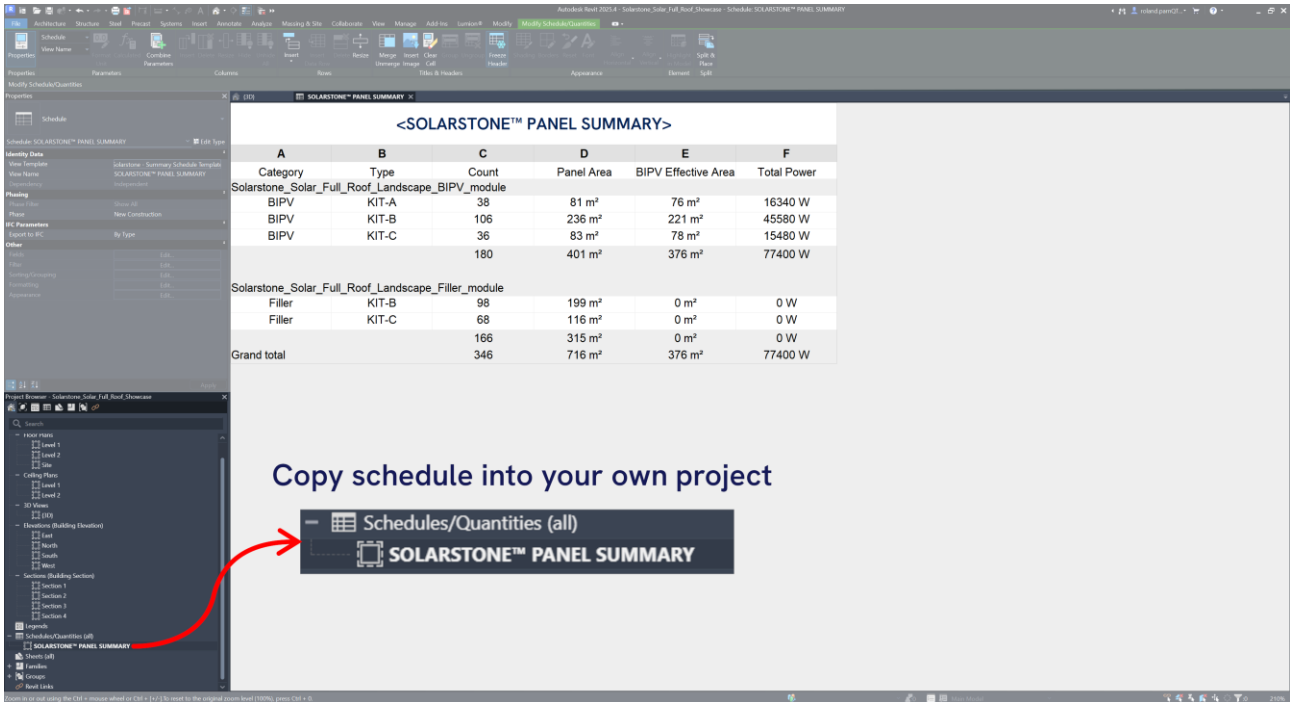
Autodesk Revit 2025.4 - Solarstone_Solar_Full_Roof_Showcase - Schedule: SOLARSTONE™ PANEL SUMMARY

File Architecture Structure Steel Precast Systems Insert Annotate Analyze Massing & Site Collaborate View Manage Add-Ins Lumion® Modify Modify Schedule/Quantities

Properties Schedule View Name Combine Parameters Insert Resize Merge Unmerge Insert Image Clear Cell Freeze Header Split & Place

Properties Parameters Columns Rows Titles & Headers Appearance Element Split

Modify Schedule/Quantities

Properties

Schedule

Schedule: SOLARSTONE™ PANEL SUMMARY Edit Type

Identity Data
View Template Solarstone - Summary Schedule Template
View Name SOLARSTONE™ PANEL SUMMARY
Dependency Independent
Phasing
Phase Filter Show All
Phase New Construction
IFC Parameters
Export to IFC By Type
Other
Fields Edit...
Filter Edit...
Sorting/Grouping Edit...
Formatting Edit...
Appearance Edit...

Apply

Project Browser - Solarstone_Solar_Full_Roof_Showcase

Search
Floor Plans
Level 1
Level 2
Site
Ceiling Plans
Level 1
Level 2
3D Views
{3D}
Elevations (Building Elevation)
East
North
South
West
Sections (Building Section)
Section 1
Section 2
Section 3
Section 4
Legends
Schedules/Quantities (all)
SOLARSTONE™ PANEL SUMMARY
Sheets (all)
Families
Groups
Revit Links

{3D} SOLARSTONE™ PANEL SUMMARY

<SOLARSTONE™ PANEL SUMMARY>

| A | B | C | D | E | F |
|---|---|---|---|---|---|
| Category | Type | Count | Panel Area | BIPV Effective Area | Total Power |
| Solarstone_Solar_Full_Roof_Landscape_BIPV_module | | | | | |
| BIPV | KIT-A | 38 | 81 m² | 76 m² | 16340 W |
| BIPV | KIT-B | 106 | 236 m² | 221 m² | 45580 W |
| BIPV | KIT-C | 36 | 83 m² | 78 m² | 15480 W |
| | | 180 | 401 m² | 376 m² | 77400 W |
| Solarstone_Solar_Full_Roof_Landscape_Filler_module | | | | | |
| Filler | KIT-B | 98 | 199 m² | 0 m² | 0 W |
| Filler | KIT-C | 68 | 116 m² | 0 m² | 0 W |
| | | 166 | 315 m² | 0 m² | 0 W |
| Grand total | | 346 | 716 m² | 376 m² | 77400 W |

Copy schedule into your own project

Schedules/Quantities (all)
SOLARSTONE™ PANEL SUMMARY

Zoom in or out using the Ctrl + mouse wheel or Ctrl + (+/-); reset to the original zoom level (100%), press Ctrl + 0.

210%